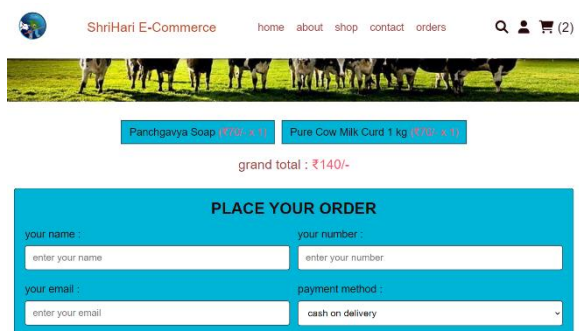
ShriHari E-Commerce

home about shop contact orders

(2)

Panchgavya Soap (₹70/- x 1)

Pure Cow Milk Curd 1 kg (₹70/- x 1)

grand total : ₹140/-

PLACE YOUR ORDER

your name :

enter your name

your number :

enter your number

your email :

enter your email

payment method :

cash on delivery